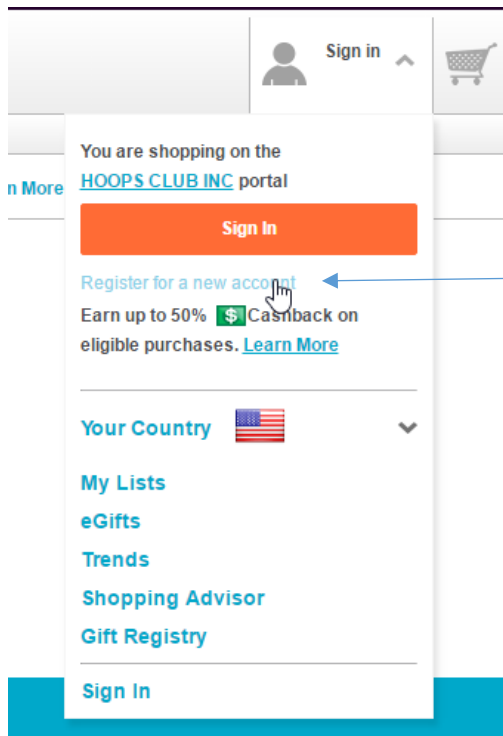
Sign in

n More

You are shopping on the HOOPS CLUB INC portal

Sign In

Register for a new account

Earn up to 50% $ Cashback on eligible purchases. Learn More

Your Country

My Lists
eGifts
Trends
Shopping Advisor
Gift Registry

Sign In